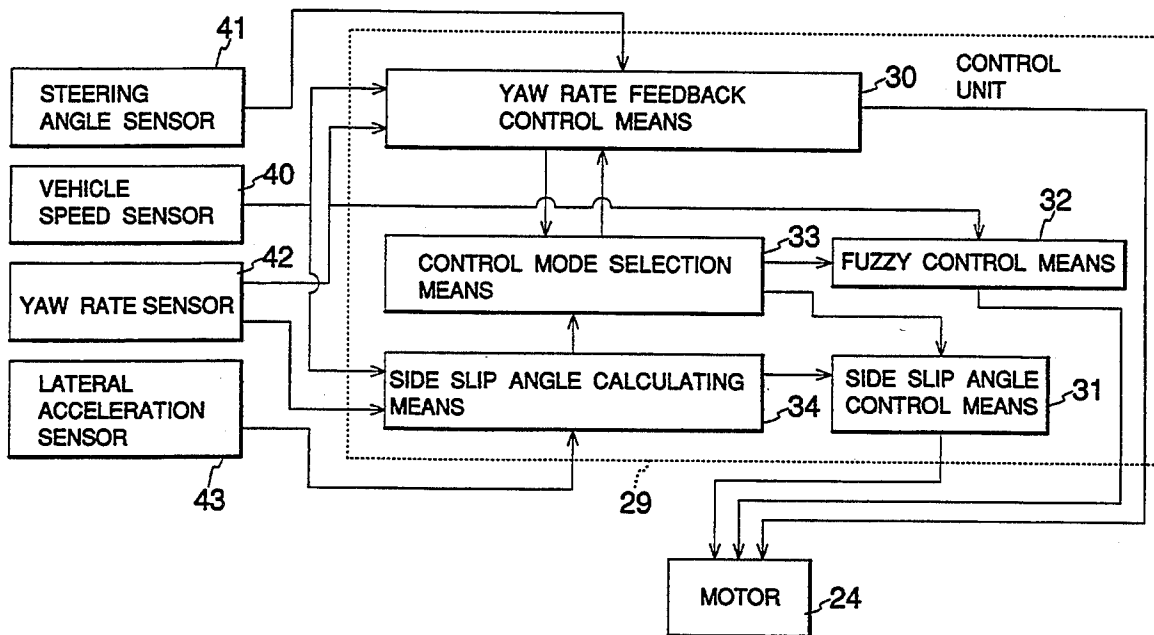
41
STEERING ANGLE SENSOR

YAW RATE FEEDBACK CONTROL MEANS
30

CONTROL UNIT

VEHICLE SPEED SENSOR
40

32

CONTROL MODE SELECTION MEANS
33

FUZZY CONTROL MEANS

42
YAW RATE SENSOR

SIDE SLIP ANGLE CALCULATING MEANS
34

SIDE SLIP ANGLE CONTROL MEANS
31

LATERAL ACCELERATION SENSOR
43

29

MOTOR
24